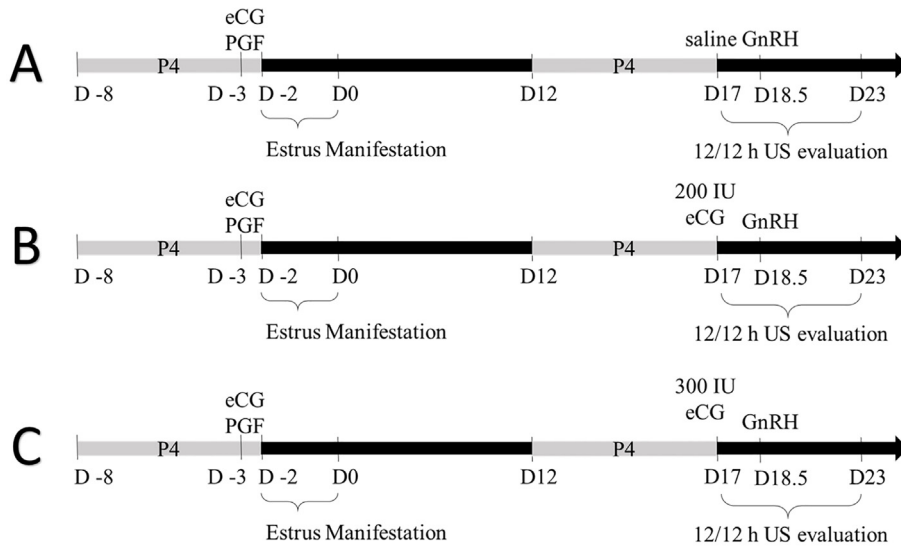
A

eCG
PGF

saline GnRH

P4

P4

D -8 D -3 D -2 D0 D12 D17 D18.5 D23

Estrus Manifestation

12/12 h US evaluation

B

eCG
PGF

200 IU
eCG GnRH

P4

P4

D -8 D -3 D -2 D0 D12 D17 D18.5 D23

Estrus Manifestation

12/12 h US evaluation

C

eCG
PGF

300 IU
eCG GnRH

P4

P4

D -8 D -3 D -2 D0 D12 D17 D18.5 D23

Estrus Manifestation

12/12 h US evaluation